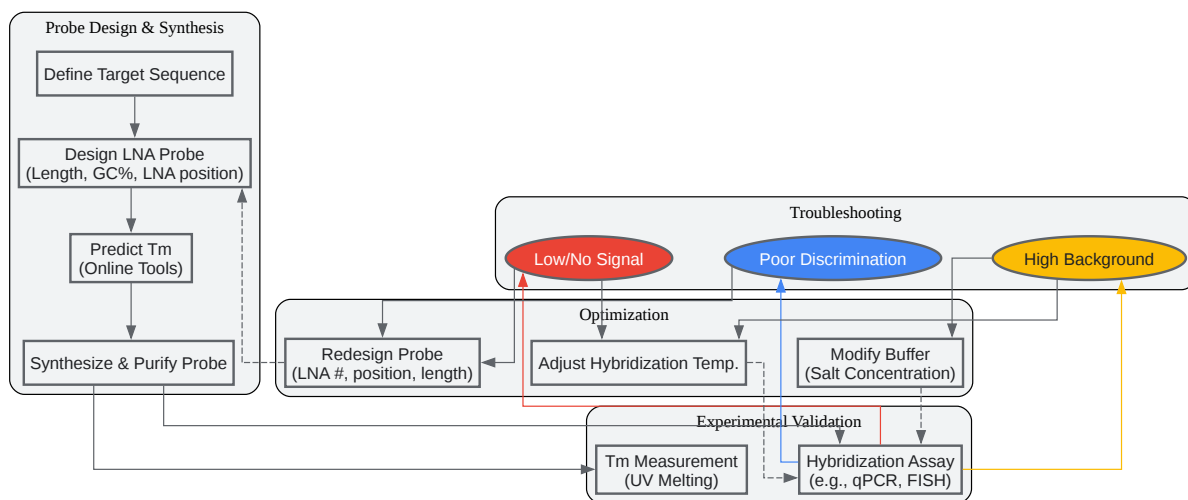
Probe Design & Synthesis

Define Target Sequence

Design LNA Probe (Length, GC%, LNA position)

Predict Tm (Online Tools)

Synthesize & Purify Probe

Troubleshooting

Low/No Signal

Poor Discrimination

High Background

Optimization

Redesign Probe (LNA #, position, length)

Adjust Hybridization Temp.

Modify Buffer (Salt Concentration)

Experimental Validation

Tm Measurement (UV Melting)

Hybridization Assay (e.g., qPCR, FISH)